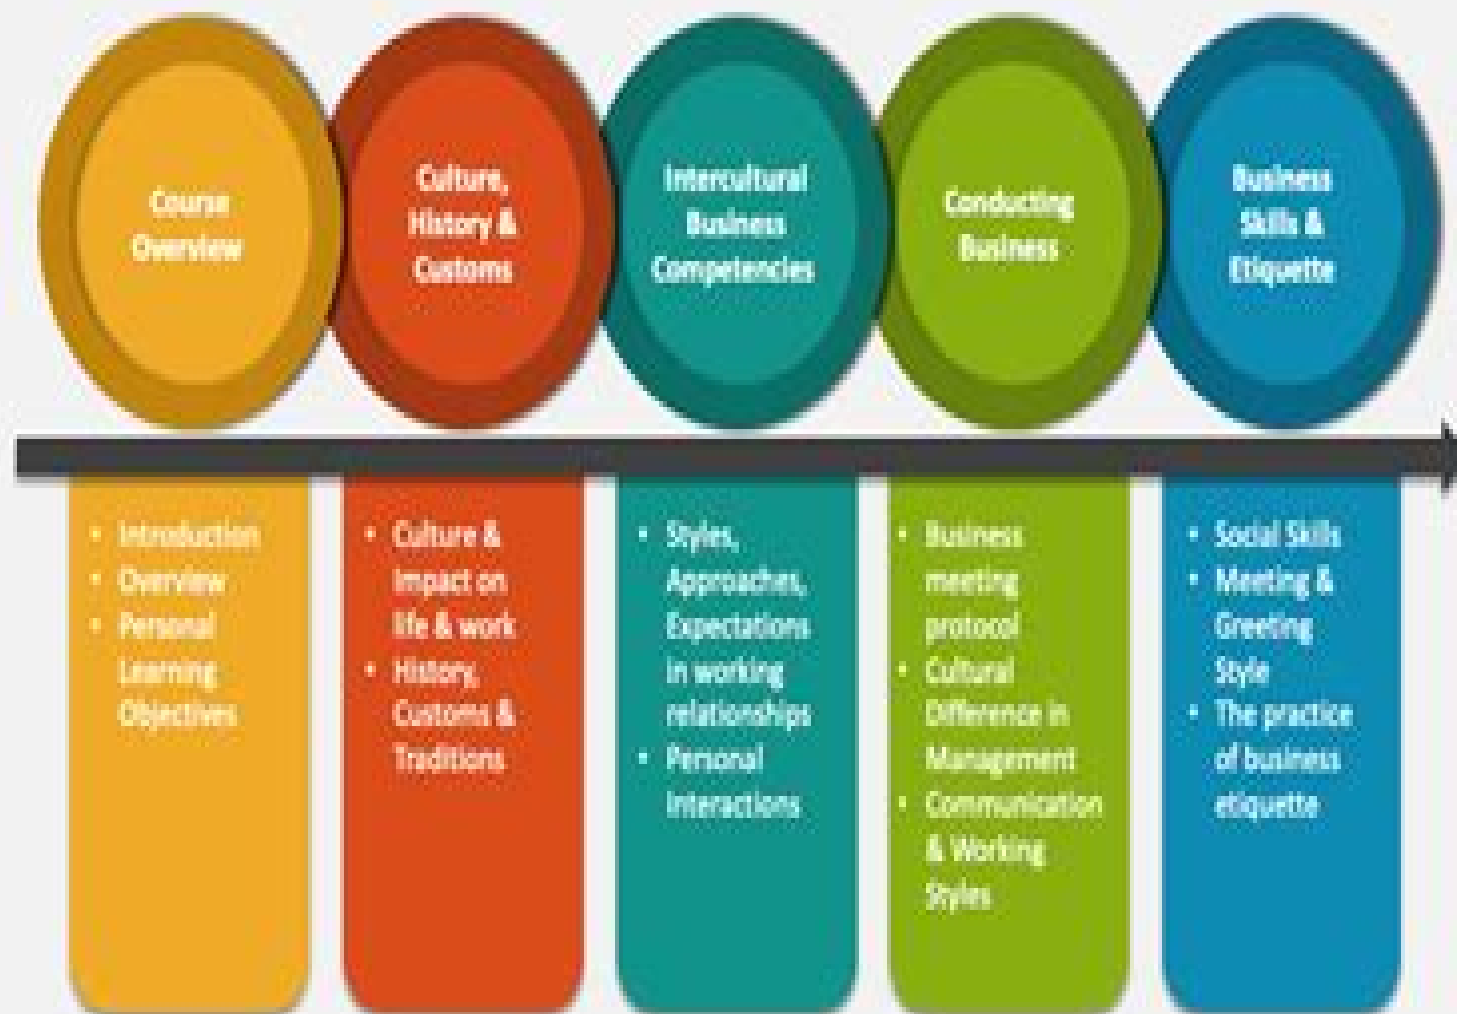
Course Overview

- Introduction
- Overview
- Personal Learning Objectives

Culture, History & Customs

- Culture & Impact on life & work
- History, Customs & Traditions

Intercultural Business Competencies

- Styles, Approaches, Expectations in working relationships
- Personal Interactions

Conducting Business

- Business meeting protocol
- Cultural Difference in Management
- Communication & Working Styles

Business Skills & Etiquette

- Social Skills
- Meeting & Greeting Style
- The practice of business etiquette